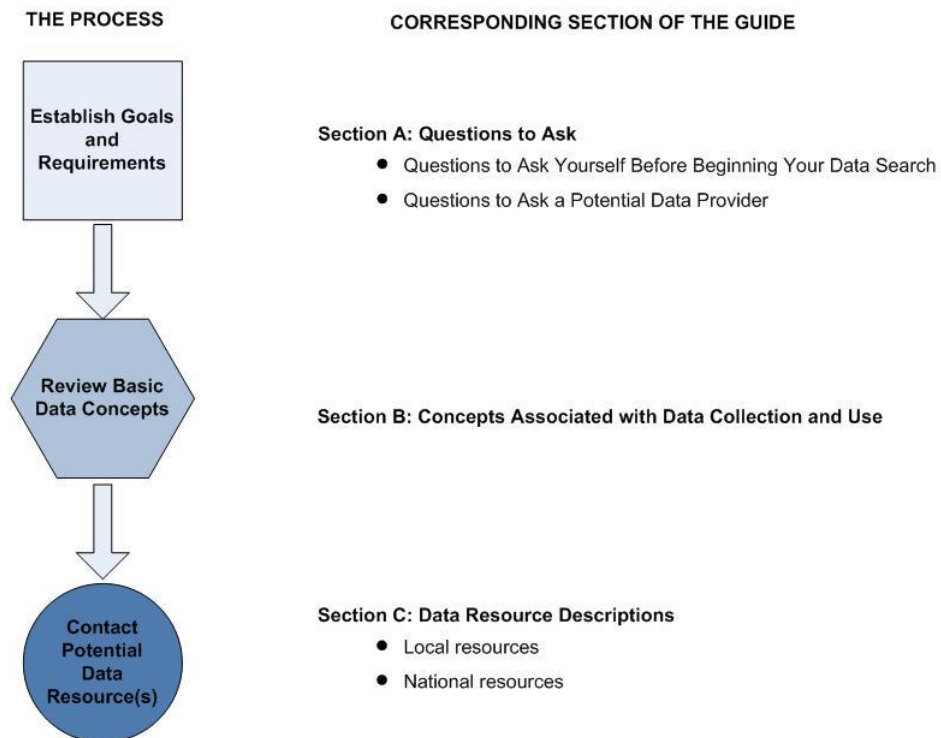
THE PROCESS

CORRESPONDING SECTION OF THE GUIDE

Establish Goals and Requirements

Section A: Questions to Ask

- Questions to Ask Yourself Before Beginning Your Data Search
- Questions to Ask a Potential Data Provider

Review Basic Data Concepts

Section B: Concepts Associated with Data Collection and Use

Contact Potential Data Resource(s)

Section C: Data Resource Descriptions

- Local resources
- National resources